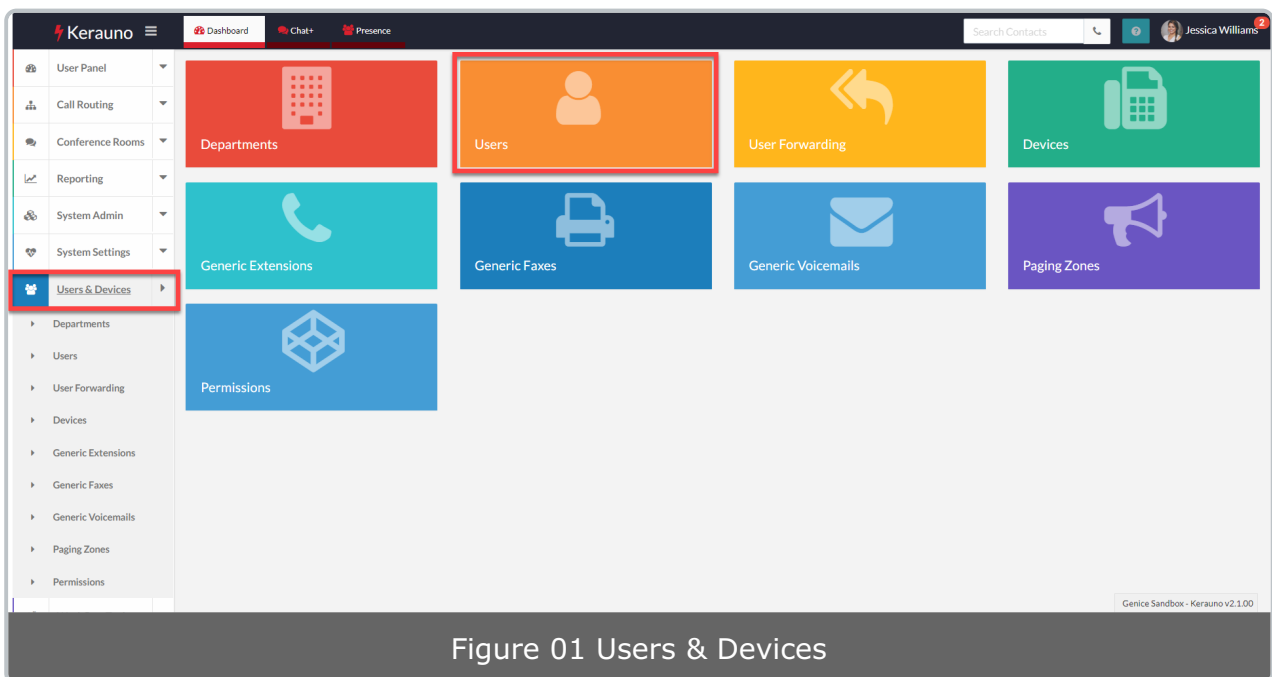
Kerauno
Dashboard
Chat+
Presence
Search Contacts
Jessica Williams
2

User Panel
Call Routing
Conference Rooms
Reporting
System Admin
System Settings
Users & Devices
Departments
Users
User Forwarding
Devices
Generic Extensions
Generic Faxes
Generic Voicemails
Paging Zones
Permissions

Departments
Users
User Forwarding
Devices
Generic Extensions
Generic Faxes
Generic Voicemails
Paging Zones
Permissions

Genice Sandbox - Kerauno v2.1.00

Figure 01 Users & Devices